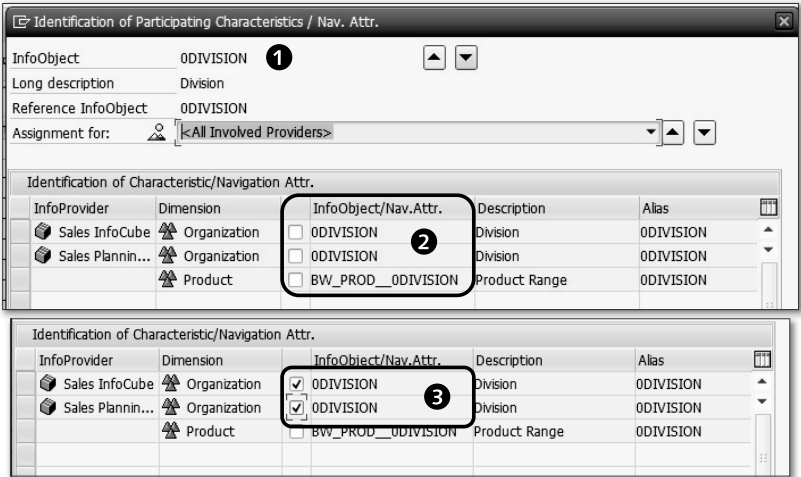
Identification of Participating Characteristics / Nav. Attr.

InfoObject 0DIVISION 1
Long description Division
Reference InfoObject 0DIVISION
Assignment for: <All Involved Providers>

Identification of Characteristic/Navigation Attr.

| InfoProvider | Dimension | | InfoObject/Nav.Attr. | Description | Alias |
|---|---|---|---|---|---|
| Sales InfoCube | Organization | ☐ | 0DIVISION | Division | 0DIVISION |
| Sales Plannin... | Organization | ☐ | 0DIVISION | Division | 0DIVISION |
| | Product | ☐ | BW_PROD__0DIVISION | Product Range | 0DIVISION |

2

Identification of Characteristic/Navigation Attr.

| InfoProvider | Dimension | | InfoObject/Nav.Attr. | Description | Alias |
|---|---|---|---|---|---|
| Sales InfoCube | Organization | ☑ | 0DIVISION | Division | 0DIVISION |
| Sales Plannin... | Organization | ☑ | 0DIVISION | Division | 0DIVISION |
| | Product | | BW_PROD__0DIVISION | Product Range | 0DIVISION |

3